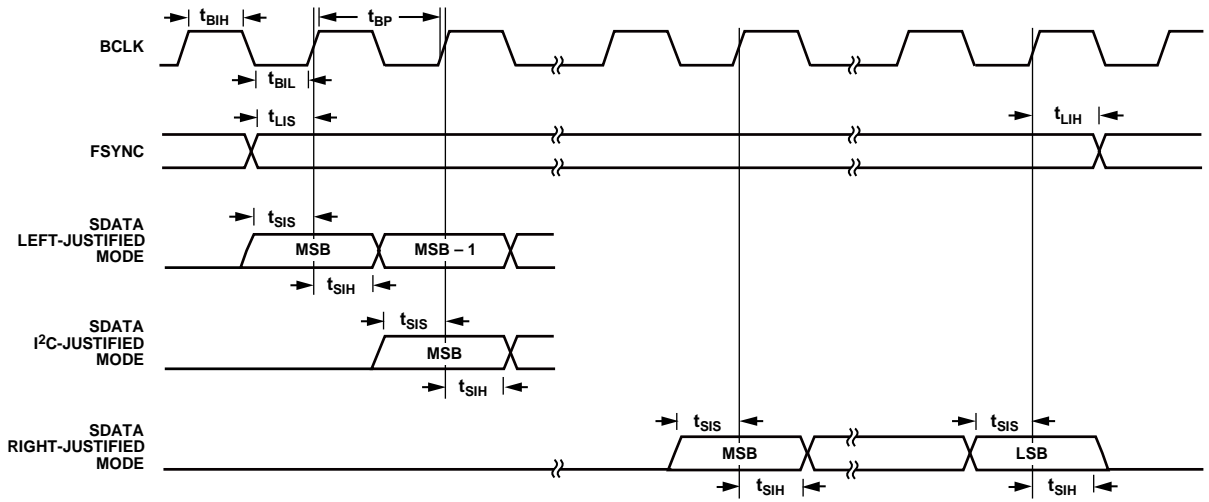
$t_{BIH}$
$t_{BP}$
BCLK
$t_{BIL}$
$t_{LIS}$
$t_{LIH}$
FSYNC
$t_{SIS}$
SDATA LEFT-JUSTIFIED MODE
MSB
MSB – 1
$t_{SIH}$
$t_{SIS}$
SDATA $I^2C$-JUSTIFIED MODE
MSB
$t_{SIH}$
$t_{SIS}$
$t_{SIS}$
SDATA RIGHT-JUSTIFIED MODE
MSB
LSB
$t_{SIH}$
$t_{SIH}$